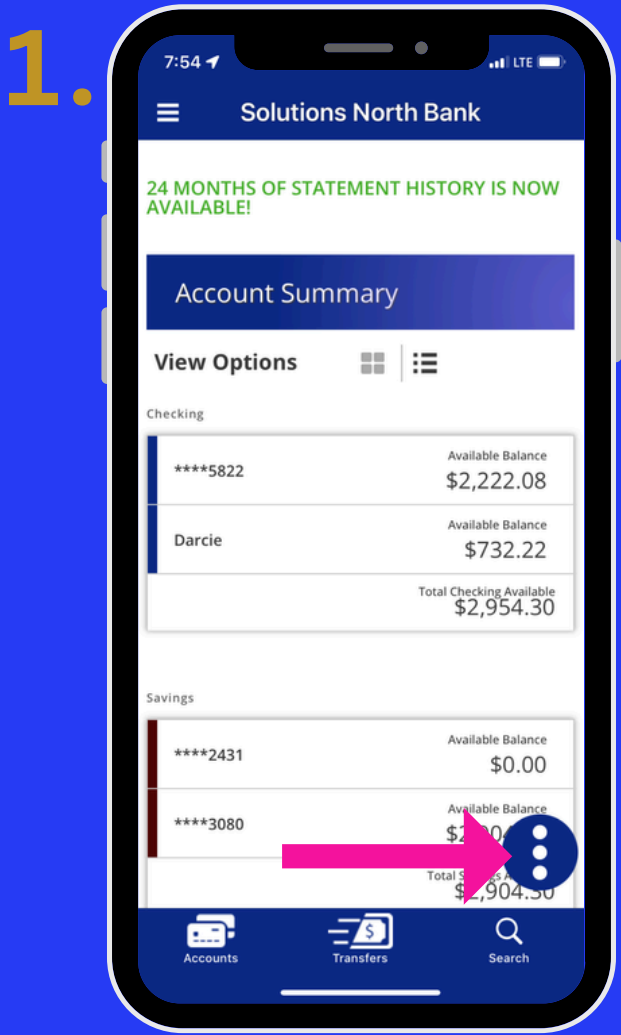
1.

7:54

LTE

Solutions North Bank

24 MONTHS OF STATEMENT HISTORY IS NOW AVAILABLE!

Account Summary

View Options

Checking

****5822

Available Balance
$2,222.08

Darcie

Available Balance
$732.22

Total Checking Available
$2,954.30

Savings

****2431

Available Balance
$0.00

****3080

Available Balance
$2,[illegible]

Total S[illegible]
$2,904.30

Accounts

Transfers

Search